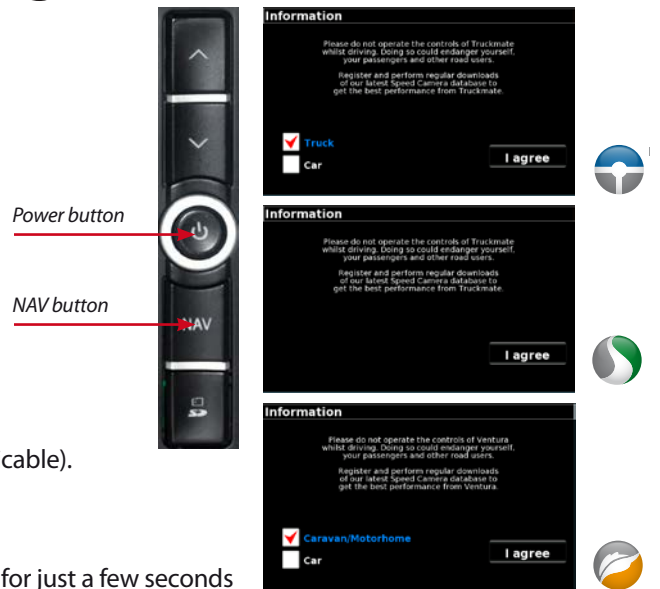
Power button

NAV button

NAV

cable).

for just a few seconds

Information

Please do not operate the controls of Truckmate whilst driving. Doing so could endanger yourself, your passengers and other road users.

Register and perform regular downloads of our latest Speed Camera database to get the best performance from Truckmate.

Truck

Car

I agree

Information

Please do not operate the controls of Truckmate whilst driving. Doing so could endanger yourself, your passengers and other road users.

Register and perform regular downloads of our latest Speed Camera database to get the best performance from Truckmate.

I agree

Information

Please do not operate the controls of Ventura whilst driving. Doing so could endanger yourself, your passengers and other road users.

Register and perform regular downloads of our latest Speed Camera database to get the best performance from Ventura.

Caravan/Motorhome

Car

I agree